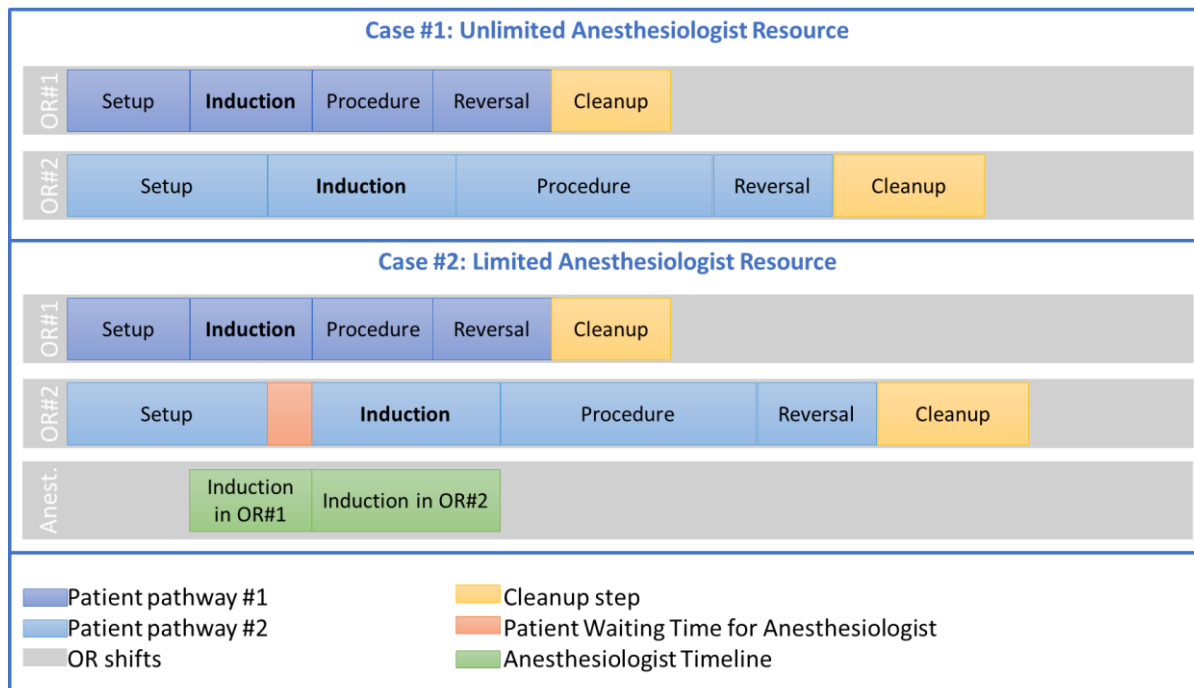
Case #1: Unlimited Anesthesiologist Resource

OR#1 Setup **Induction** Procedure Reversal Cleanup

OR#2 Setup **Induction** Procedure Reversal Cleanup

Case #2: Limited Anesthesiologist Resource

OR#1 Setup **Induction** Procedure Reversal Cleanup

OR#2 Setup **Induction** Procedure Reversal Cleanup

Anest. Induction in OR#1 Induction in OR#2

Patient pathway #1
Patient pathway #2
OR shifts
Cleanup step
Patient Waiting Time for Anesthesiologist
Anesthesiologist Timeline